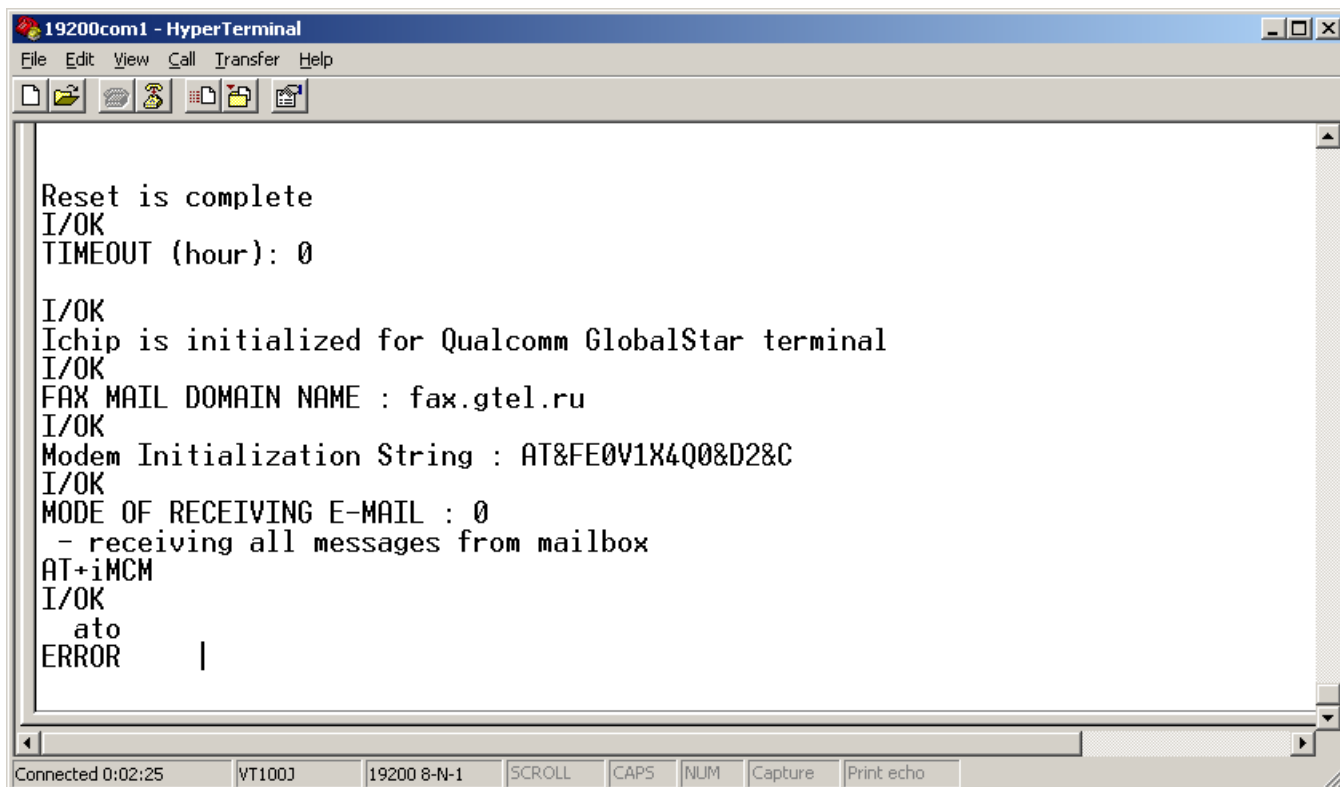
19200com1 - HyperTerminal

File Edit View Call Transfer Help

Reset is complete
I/OK
TIMEOUT (hour): 0

I/OK
Ichip is initialized for Qualcomm GlobalStar terminal
I/OK
FAX MAIL DOMAIN NAME : fax.gtel.ru
I/OK
Modem Initialization String : AT&FE0V1X4Q0&D2&C
I/OK
MODE OF RECEIVING E-MAIL : 0
 - receiving all messages from mailbox
AT+iMCM
I/OK
 ato
ERROR

Connected 0:02:25 | VT100J | 19200 8-N-1 | SCROLL | CAPS | NUM | Capture | Print echo